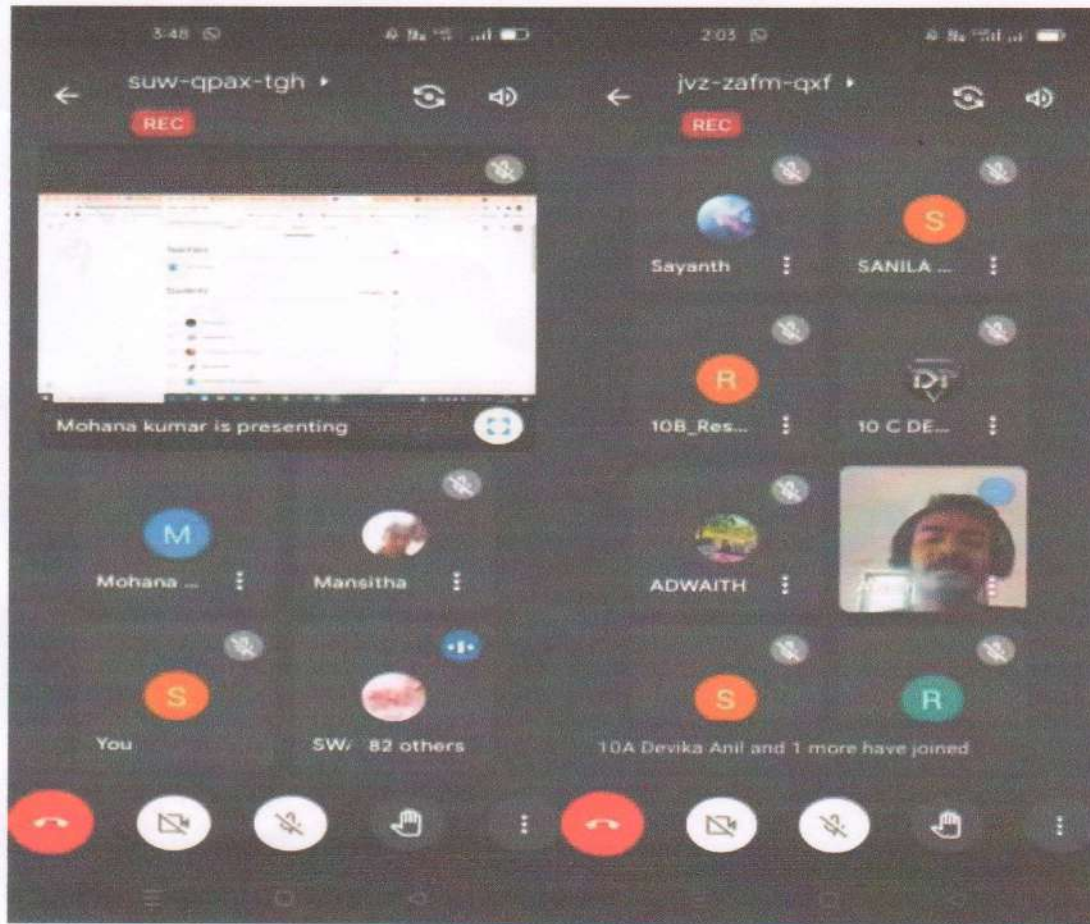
3:48

suw-qpax-tgh ▸

REC

Mohana kumar is presenting

M

Mohana ...

Mansitha

S

You

SW/ 82 others

2:03

jvz-zafm-qxf ▸

REC

Sayanth

S

SANILA ...

R

10B_Res...

10 C DE...

ADWAITH

S

R

10A Devika Anil and 1 more have joined